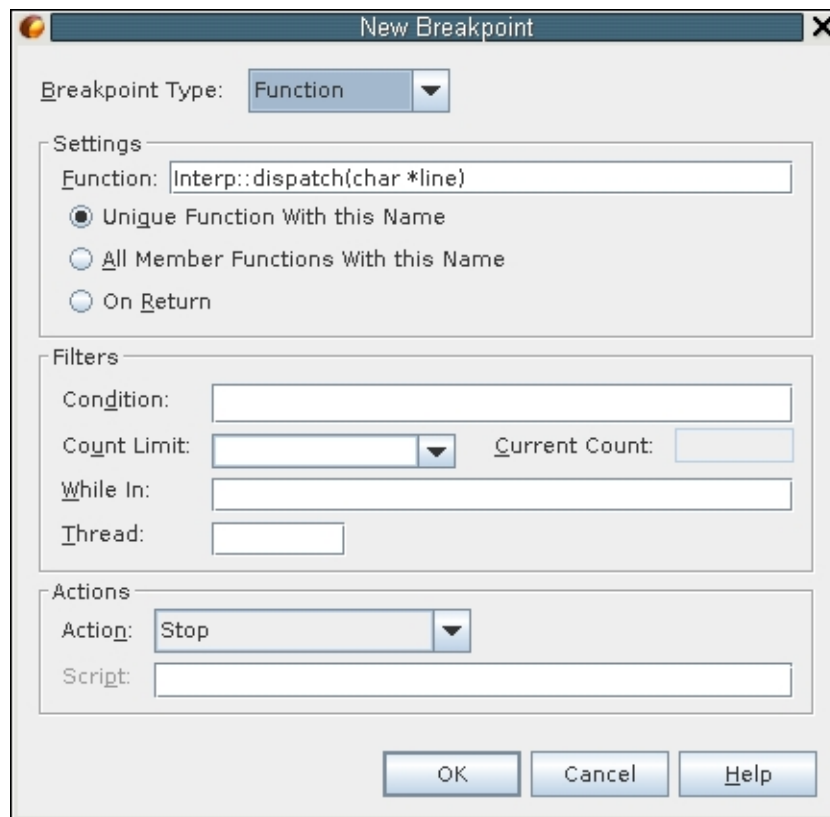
New Breakpoint

Breakpoint Type: Function

Settings
Function: Interp::dispatch(char *line)
Unique Function With this Name
All Member Functions With this Name
On Return

Filters
Condition:
Count Limit:
Current Count:
While In:
Thread:

Actions
Action: Stop
Script:

OK
Cancel
Help